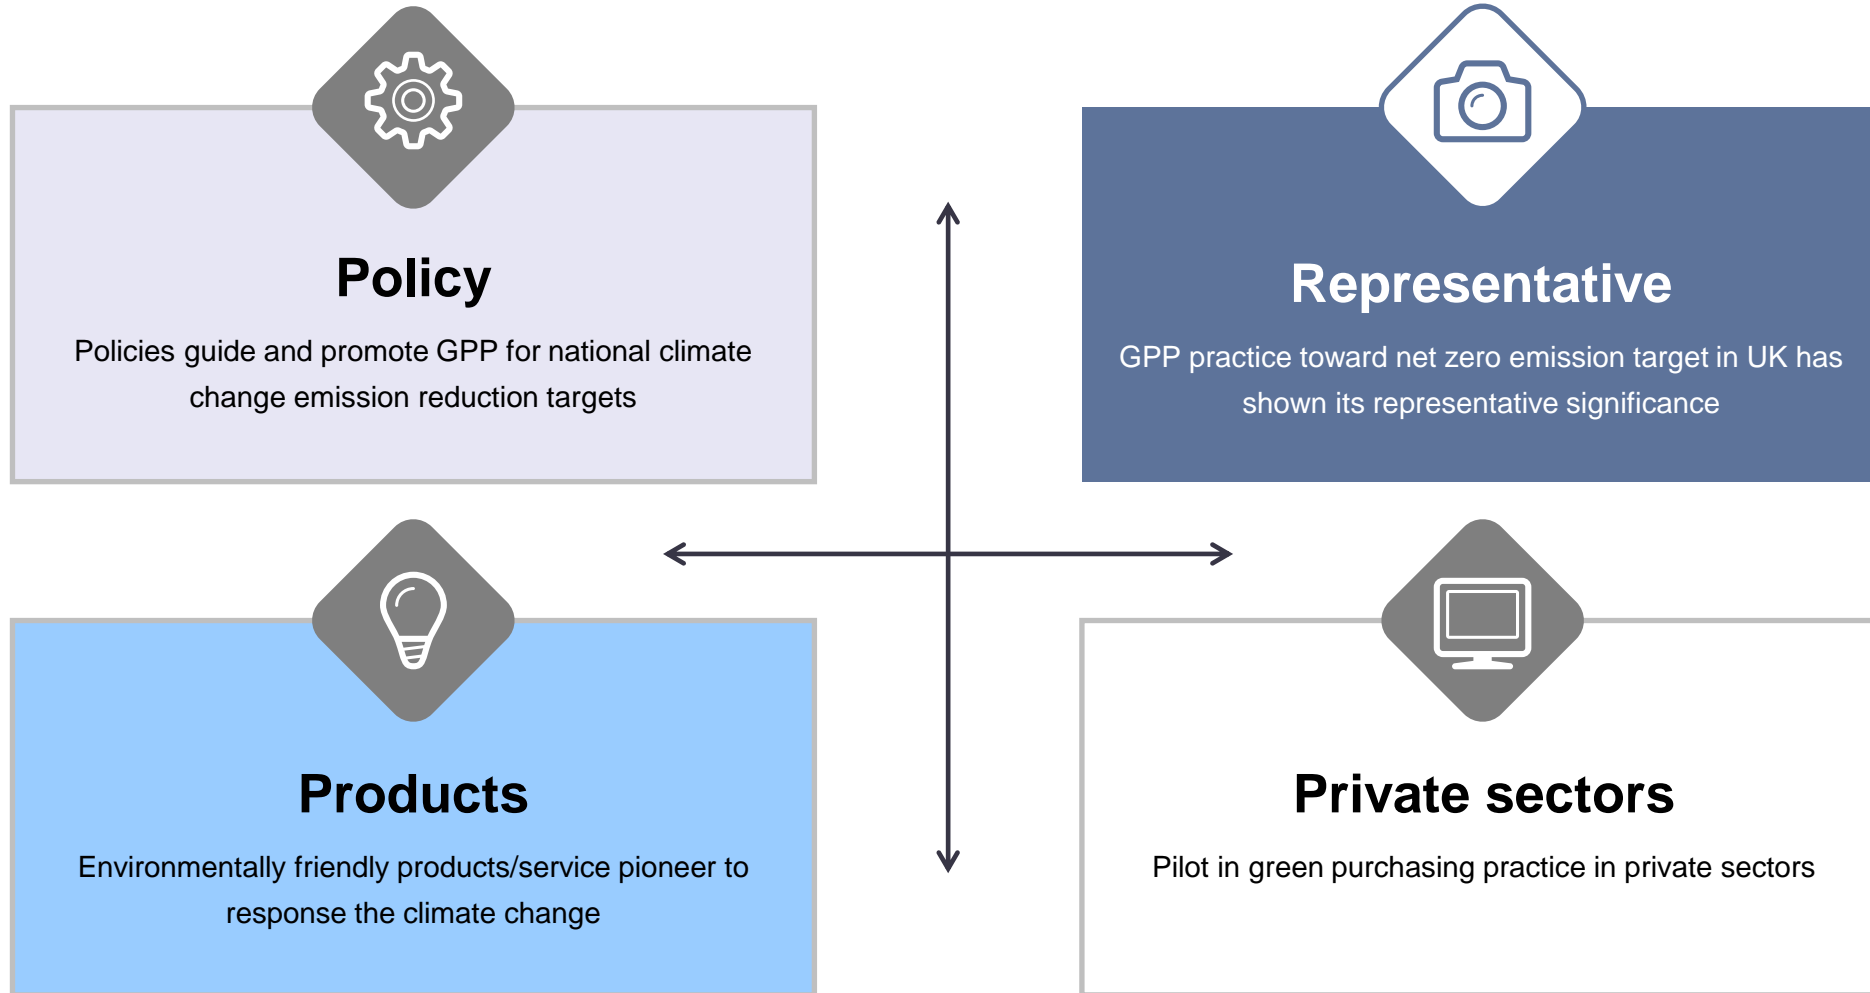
Policy

Policies guide and promote GPP for national climate change emission reduction targets

Representative

GPP practice toward net zero emission target in UK has shown its representative significance

Products

Environmentally friendly products/service pioneer to response the climate change

Private sectors

Pilot in green purchasing practice in private sectors